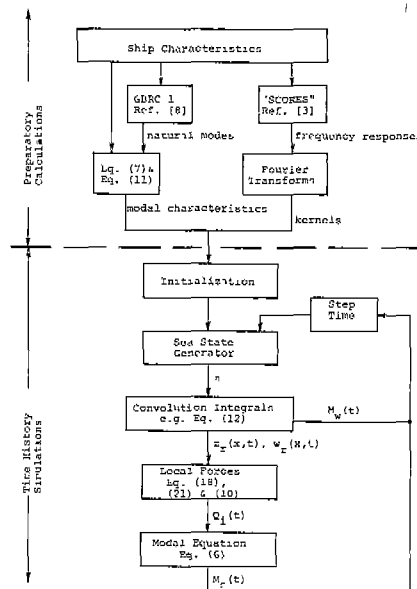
Ship Characteristics

GDRC 1
Ref. [8]

"SCORES"
Ref. [3]

natural modes

frequency response

Eq. (7) &
Eq. (11)

Fourier
Transform

modal characteristics

kernels

Preparatory Calculations

Initialization

Step
Time

Sea State
Generator

$\eta$

Convolution Integrals
e.g. Eq. (12)

$M_w(t)$

$z_r(x,t)$, $w_r(x,t)$

Local Forces
Eq. (18),
(21) & (10)

$Q_i(t)$

Modal Equation
Eq. (6)

$M_r(t)$

Time History Simulations